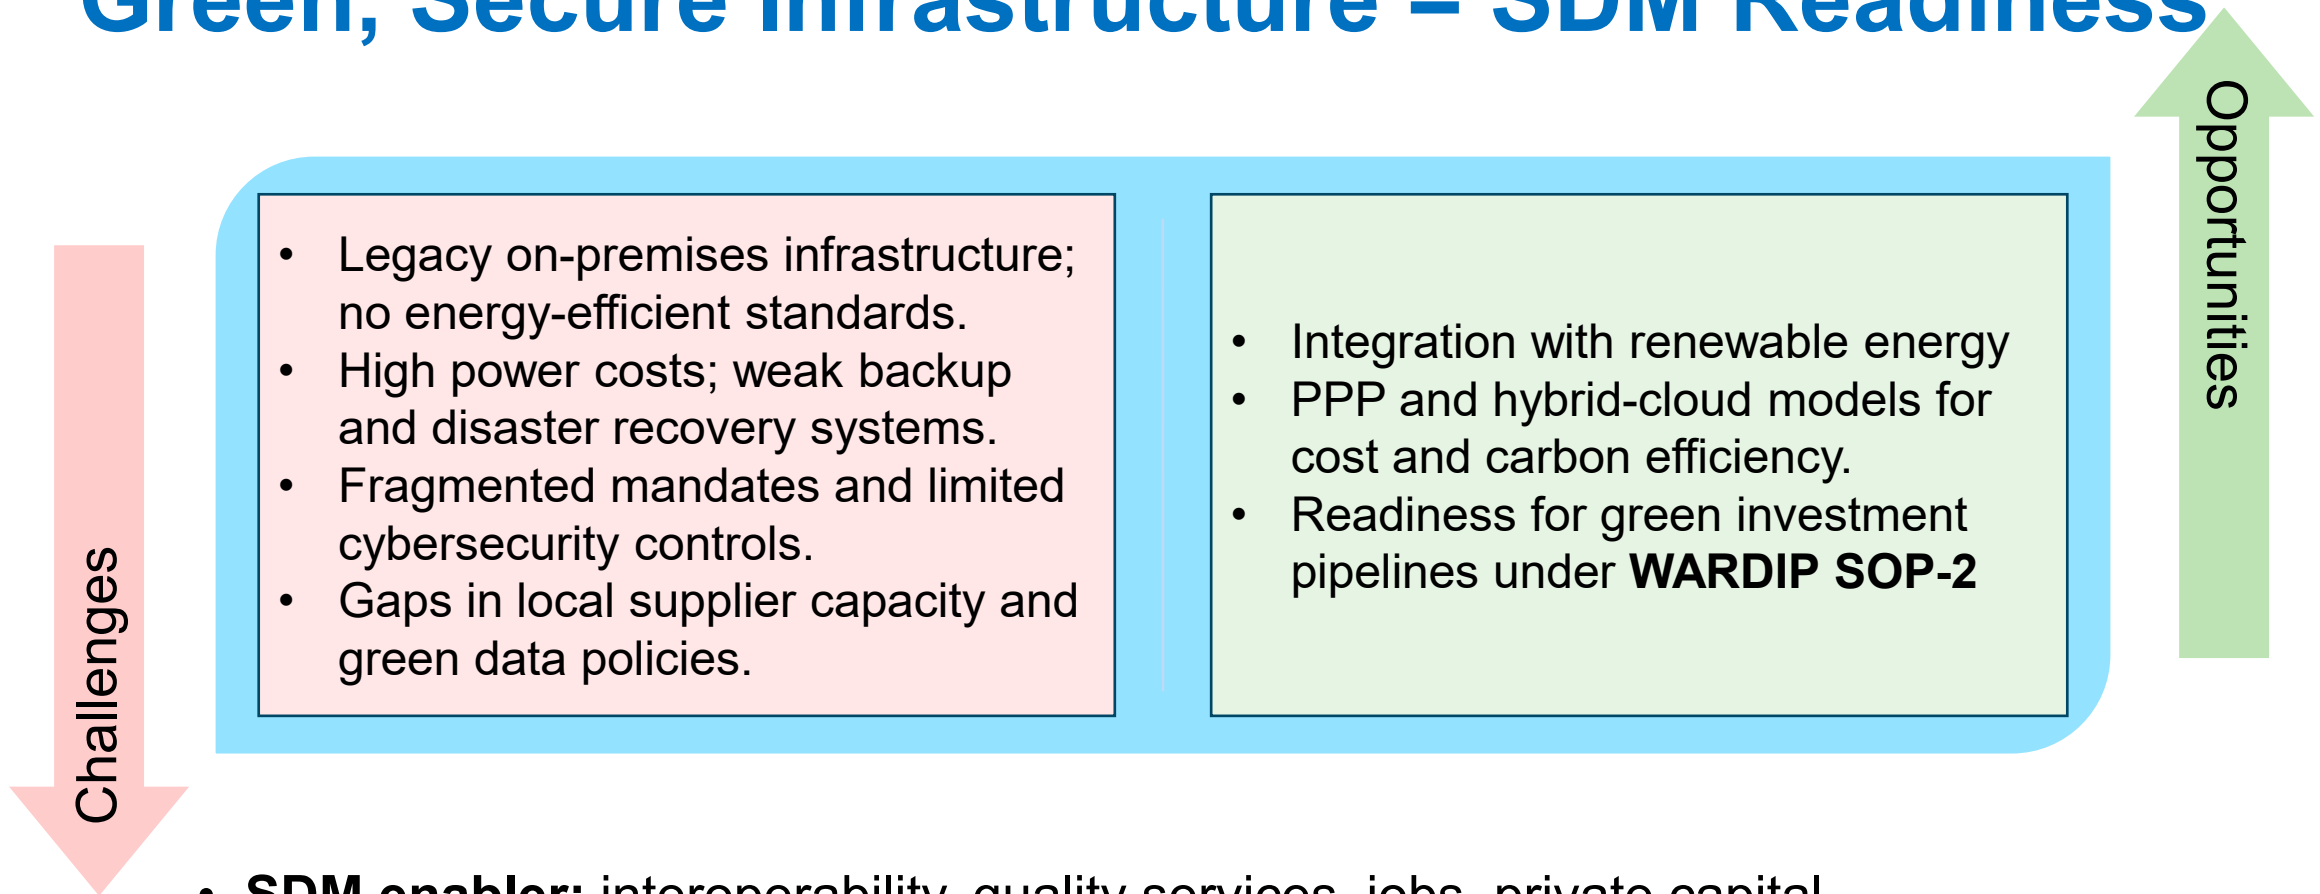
Green, Secure Infrastructure – SDM Readiness

Challenges

- Legacy on-premises infrastructure; no energy-efficient standards.
- High power costs; weak backup and disaster recovery systems.
- Fragmented mandates and limited cybersecurity controls.
- Gaps in local supplier capacity and green data policies.

- Integration with renewable energy
- PPP and hybrid-cloud models for cost and carbon efficiency.
- Readiness for green investment pipelines under **WARDIP SOP-2**

Opportunities

- **SDM enabler:** interoperability, quality services, jobs, private capital